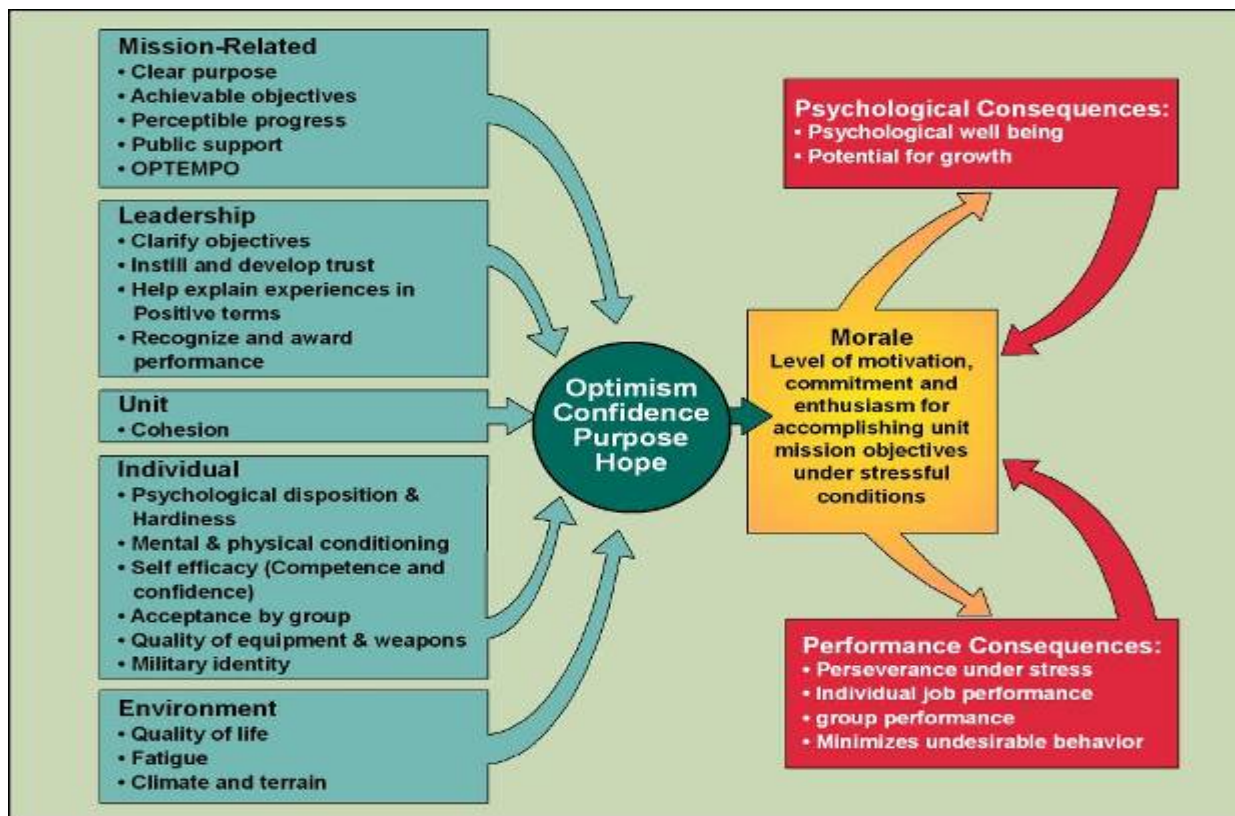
Mission-Related
• Clear purpose
• Achievable objectives
• Perceptible progress
• Public support
• OPTEMPO

Leadership
• Clarify objectives
• Instill and develop trust
• Help explain experiences in Positive terms
• Recognize and award performance

Unit
• Cohesion

Individual
• Psychological disposition & Hardiness
• Mental & physical conditioning
• Self efficacy (Competence and confidence)
• Acceptance by group
• Quality of equipment & weapons
• Military identity

Environment
• Quality of life
• Fatigue
• Climate and terrain

Optimism
Confidence
Purpose
Hope

Morale
Level of motivation, commitment and enthusiasm for accomplishing unit mission objectives under stressful conditions

Psychological Consequences:
• Psychological well being
• Potential for growth

Performance Consequences:
• Perseverance under stress
• Individual job performance
• group performance
• Minimizes undesirable behavior